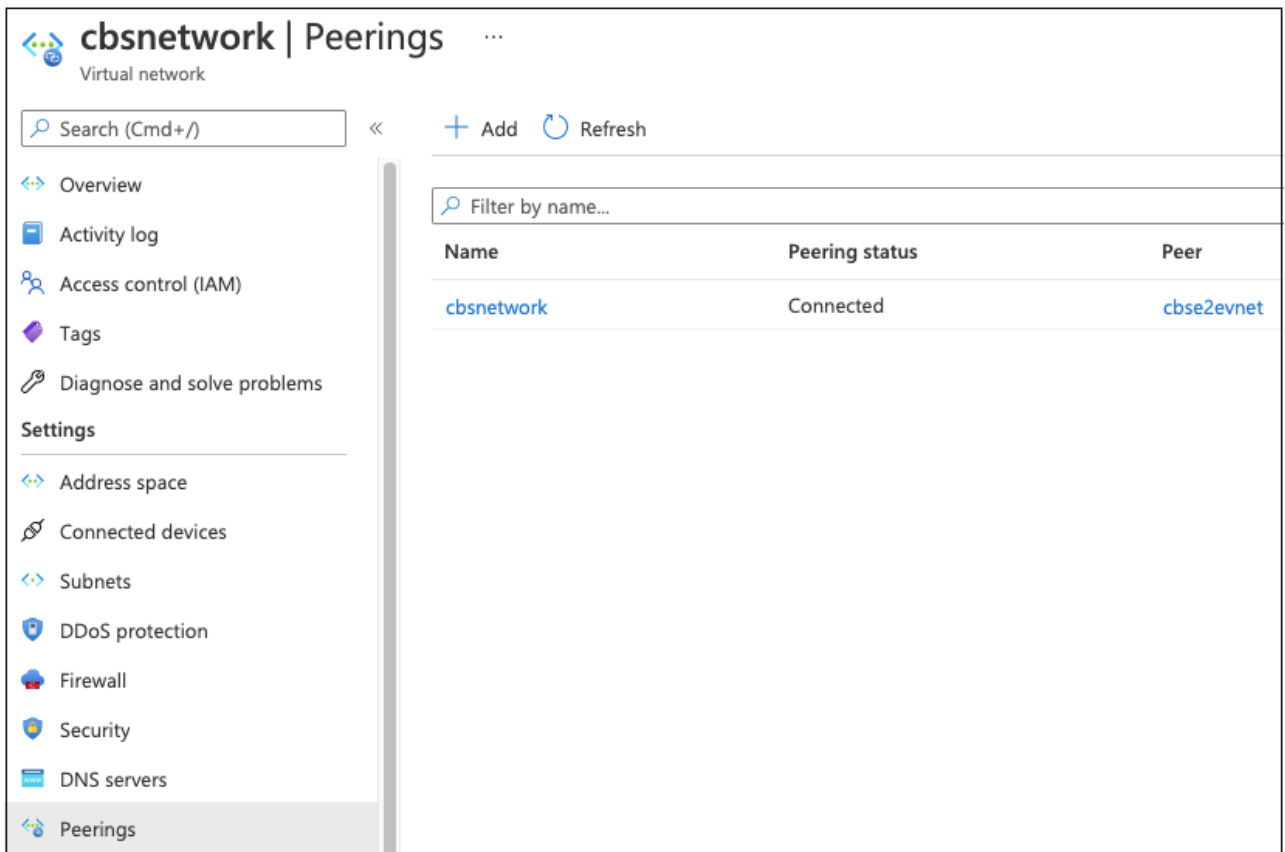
cbsnetwork | Peerings ···
Virtual network

Search (Cmd+/) «

Overview
Activity log
Access control (IAM)
Tags
Diagnose and solve problems
Settings
Address space
Connected devices
Subnets
DDoS protection
Firewall
Security
DNS servers
Peerings

+ Add Refresh

Filter by name...

| Name | Peering status | Peer |
|---|---|---|
| cbsnetwork | Connected | cbse2evnet |